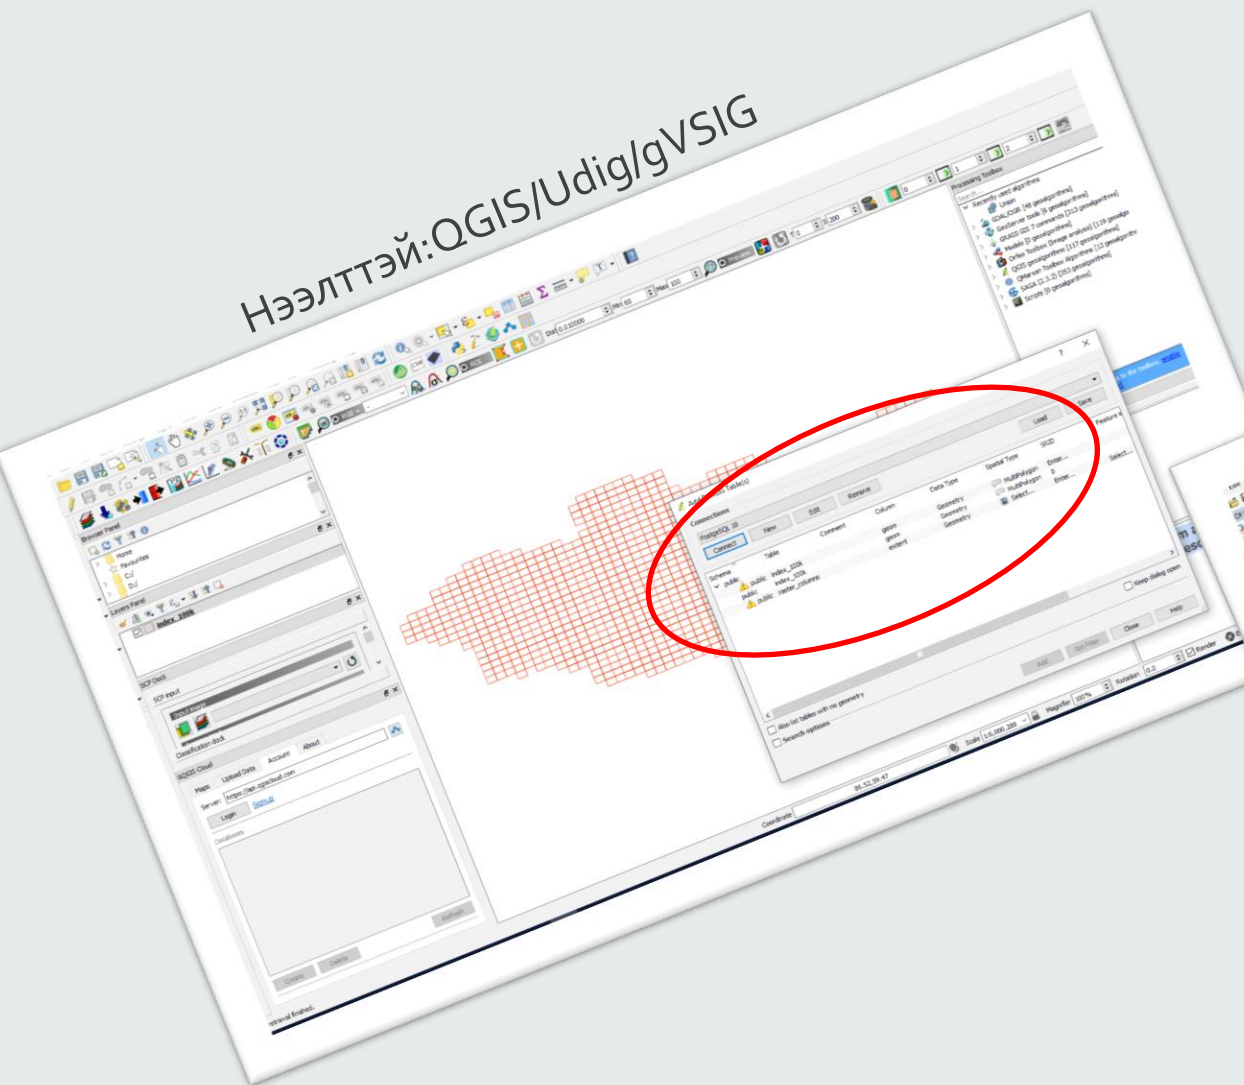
Нээлттэй:QGIS/Udig/gVSIG

Processing Toolbox
Recently used algorithms
Union
GDAL/OGR [48 geoalgorithms]
Geoserver tools [6 geoalgorithms]
GRASS GIS 7 commands [313 geoalgorithms]
Models [1 geoalgorithms]
Orfeo Toolbox (Image analysis) [119 geoalgo
QGIS geoalgorithms [117 geoalgorithms]
QMarxan Toolbox Algorithms [12 geoalgorithms]
SAGA (2.3.2) [263 geoalgorithms]
Scripts [0 geoalgorithms]

Browser Panel
Home
Favourites
C:/
D:/

Layers Panel
index_100k

SCP Dock
SCP input
Classification dock

QGIS Cloud
Maps Upload Data Account About
Server: https://api.qgiscloud.com
Login Signup
Databases
Refresh
Create Delete

Add PostGIS Table(s)
Connections
PostgreSQL 10
Connect New Edit Remove Load Save
Schema Table Comment Column Data Type Spatial Type SRID Feature id Select...
public
public index_100k geom Geometry MultiPolygon Enter...
public index_100k geom Geometry MultiPolygon 0 Enter...
public raster_columns extent Geometry Select...
Keep dialog open
Also list tables with no geometry
Search options
Add Set Filter Close Help

Coordinate 86.52,59.47 Scale 1:6,000,288 Magnifier 100% Rotation 0.0 Render
Retrieval finished.